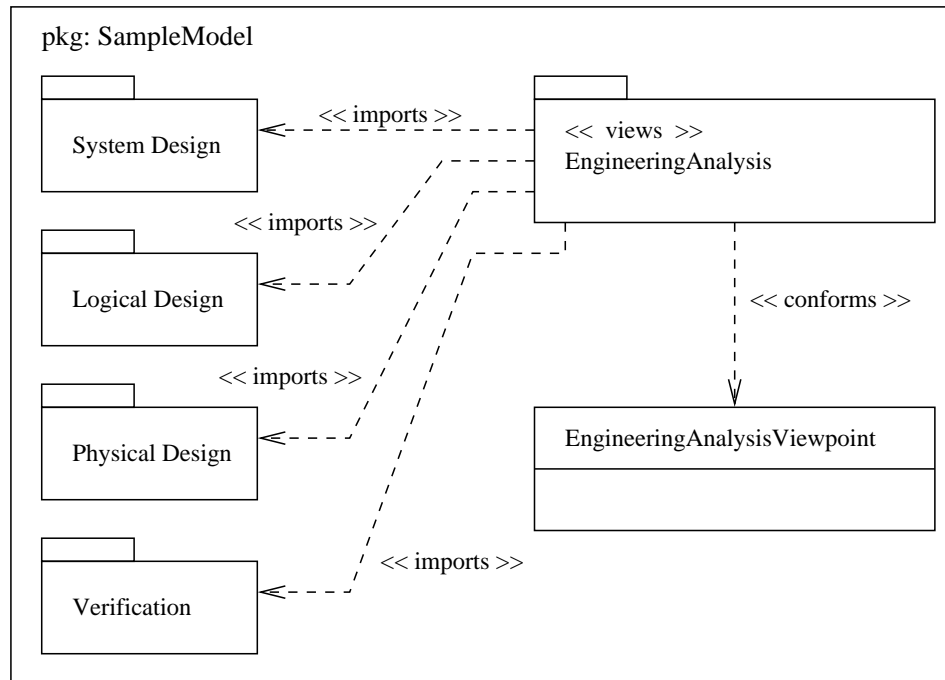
pkg: SampleModel

System Design

<< imports >>

<< views >>
EngineeringAnalysis

<< imports >>

Logical Design

<< conforms >>

<< imports >>

Physical Design

EngineeringAnalysisViewpoint

Verification

<< imports >>